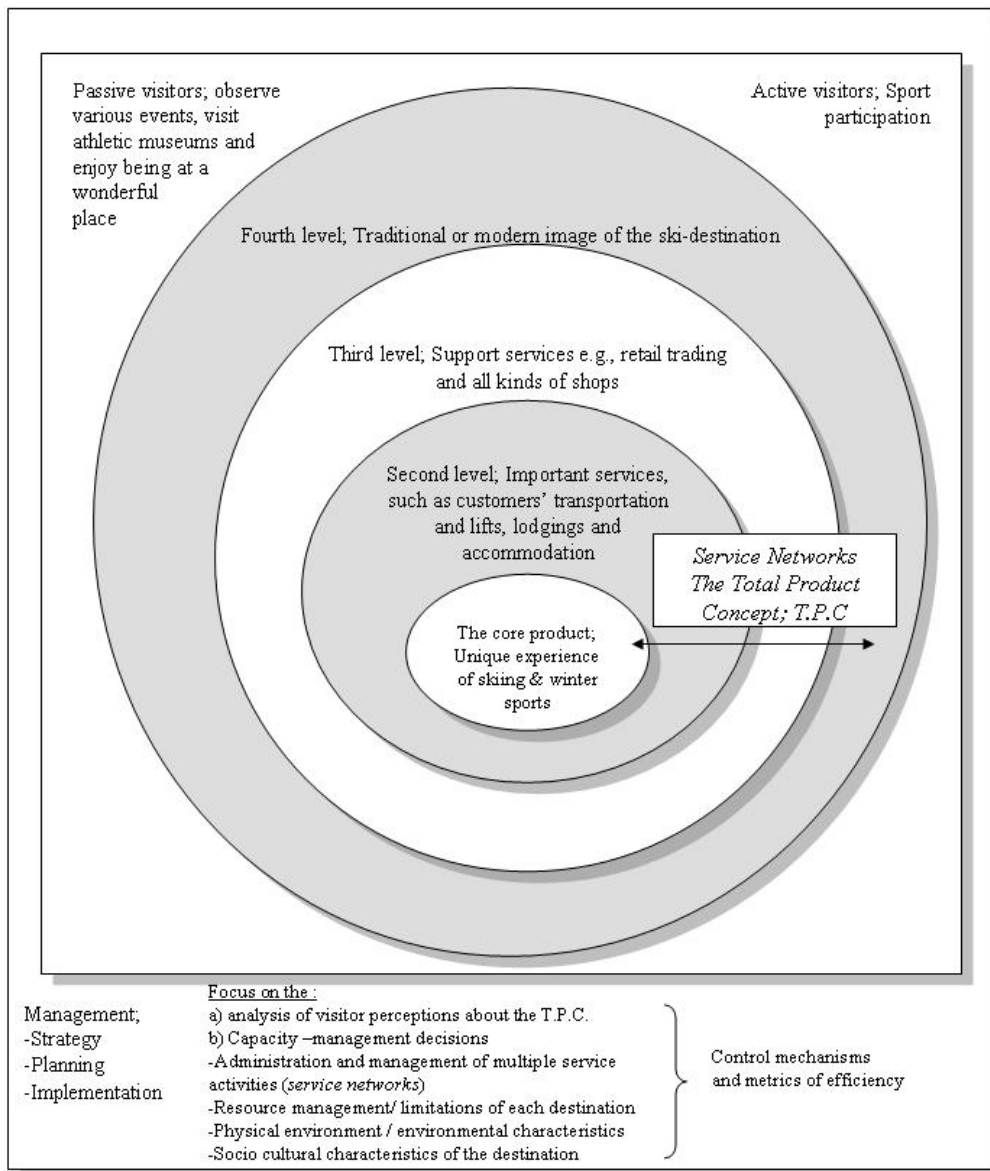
Passive visitors; observe various events, visit athletic museums and enjoy being at a wonderful place

Active visitors; Sport participation

Fourth level; Traditional or modern image of the ski-destination

Third level; Support services e.g., retail trading and all kinds of shops

Second level; Important services, such as customers' transportation and lifts, lodgings and accommodation

Service Networks The Total Product Concept; T.P.C

The core product; Unique experience of skiing & winter sports

Management;
-Strategy
-Planning
-Implementation

Focus on the :
a) analysis of visitor perceptions about the T.P.C.
b) Capacity –management decisions
-Administration and management of multiple service activities (service networks)
-Resource management/ limitations of each destination
-Physical environment / environmental characteristics
-Socio cultural characteristics of the destination

Control mechanisms and metrics of efficiency